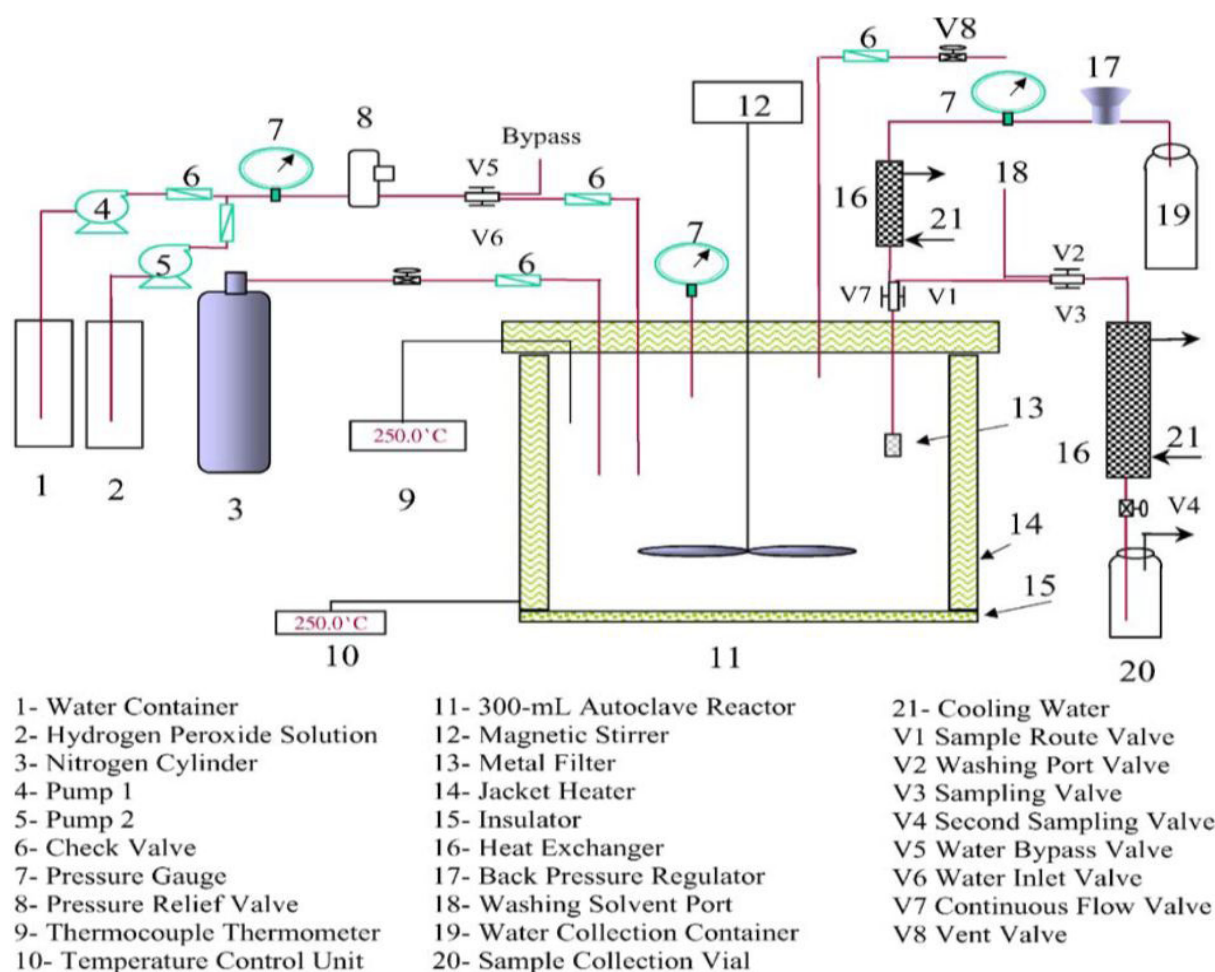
12

6 V8

17

7

8

7

Bypass

18

V5

6

16

21

19

4

6

V6

V2

5

7

6

V7 V1

V3

13

250.0'C

21

16

1 2

3

9

14

V4

15

250.0'C

10

11

20

1- Water Container
2- Hydrogen Peroxide Solution
3- Nitrogen Cylinder
4- Pump 1
5- Pump 2
6- Check Valve
7- Pressure Gauge
8- Pressure Relief Valve
9- Thermocouple Thermometer
10- Temperature Control Unit

11- 300-mL Autoclave Reactor
12- Magnetic Stirrer
13- Metal Filter
14- Jacket Heater
15- Insulator
16- Heat Exchanger
17- Back Pressure Regulator
18- Washing Solvent Port
19- Water Collection Container
20- Sample Collection Vial

21- Cooling Water
V1 Sample Route Valve
V2 Washing Port Valve
V3 Sampling Valve
V4 Second Sampling Valve
V5 Water Bypass Valve
V6 Water Inlet Valve
V7 Continuous Flow Valve
V8 Vent Valve